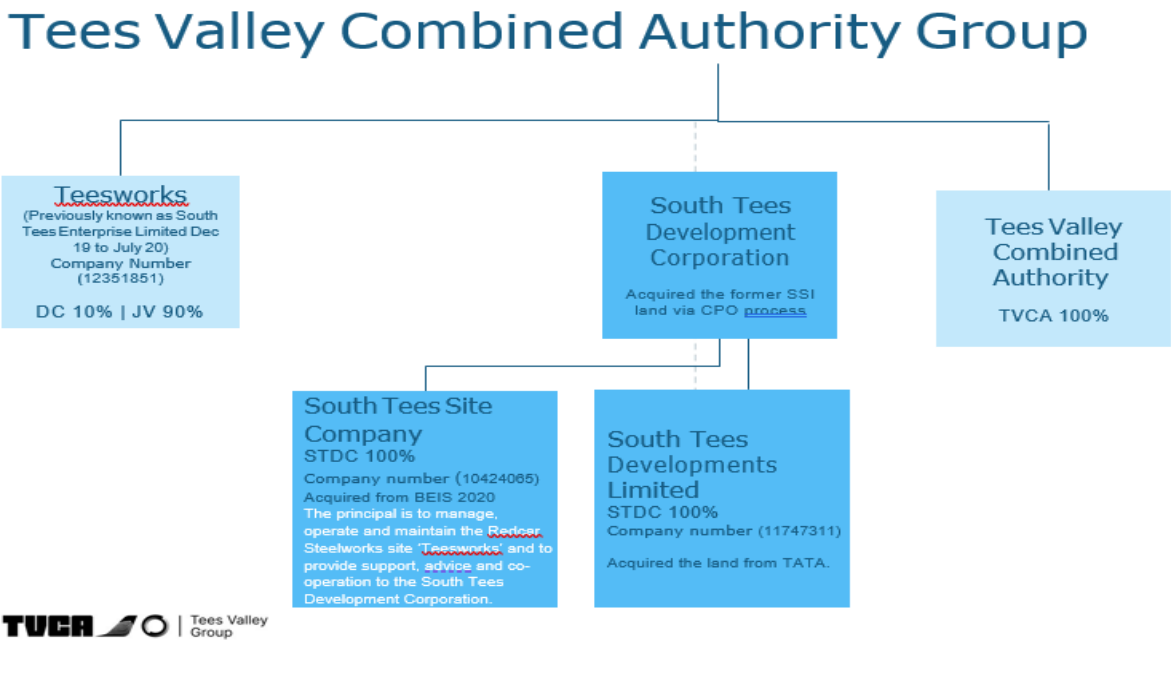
Tees Valley Combined Authority Group

Teesworks
(Previously known as South Tees Enterprise Limited Dec 19 to July 20)
Company Number (12351851)

DC 10% | JV 90%

South Tees Development Corporation

Acquired the former SSI land via CPO process

Tees Valley Combined Authority

TVCA 100%

South Tees Site Company
STDC 100%
Company number (10424065)
Acquired from BEIS 2020
The principal is to manage, operate and maintain the Redcar Steelworks site 'Teesworks' and to provide support, advice and co-operation to the South Tees Development Corporation.

South Tees Developments Limited
STDC 100%
Company number (11747311)

Acquired the land from TATA.

TVCA | Tees Valley Group